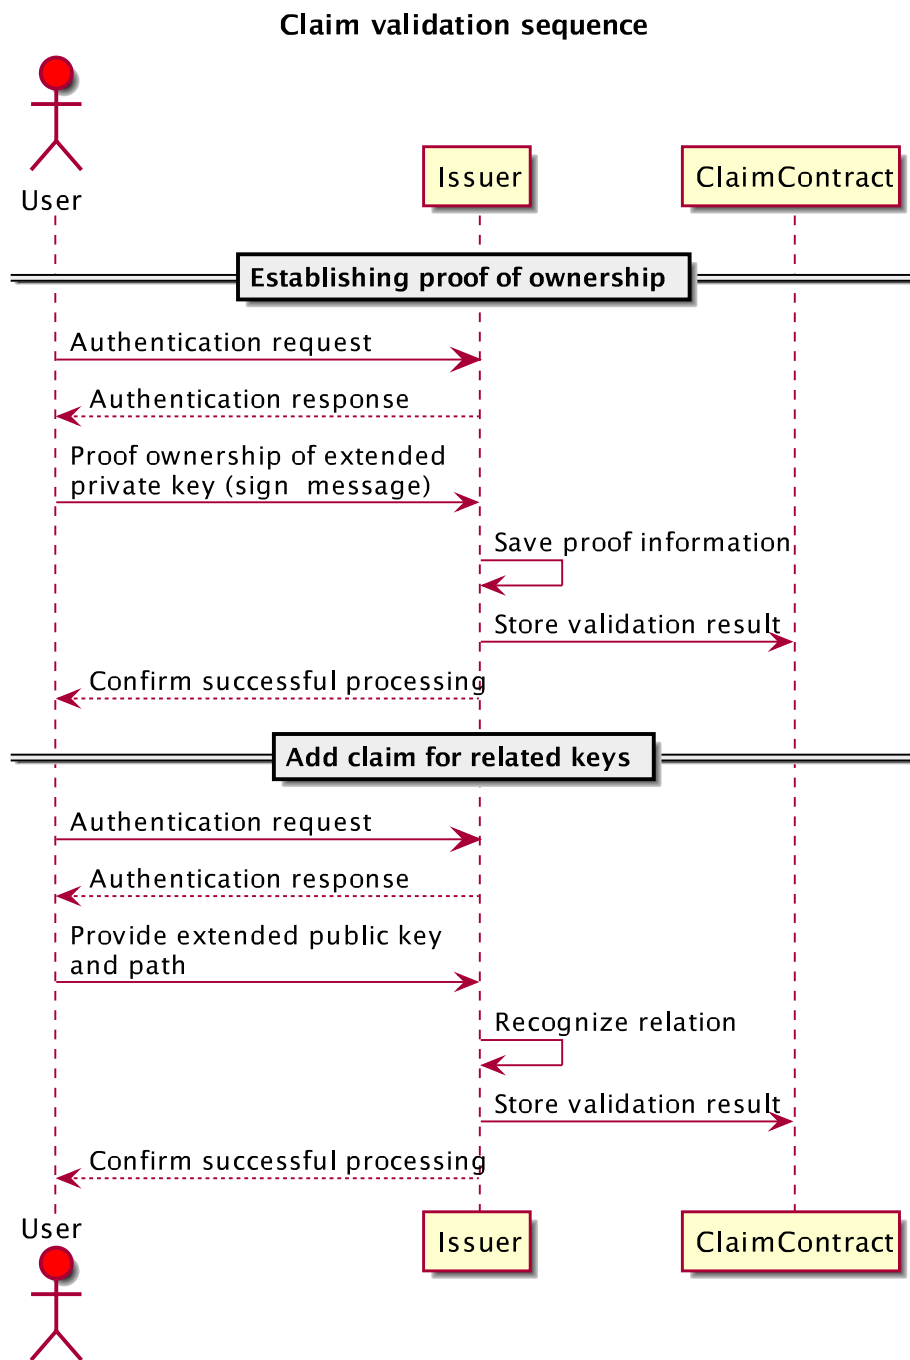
Claim validation sequence

User

Issuer

ClaimContract

Establishing proof of ownership

Authentication request

Authentication response

Proof ownership of extended private key (sign message)

Save proof information

Store validation result

Confirm successful processing

Add claim for related keys

Authentication request

Authentication response

Provide extended public key and path

Recognize relation

Store validation result

Confirm successful processing

User

Issuer

ClaimContract